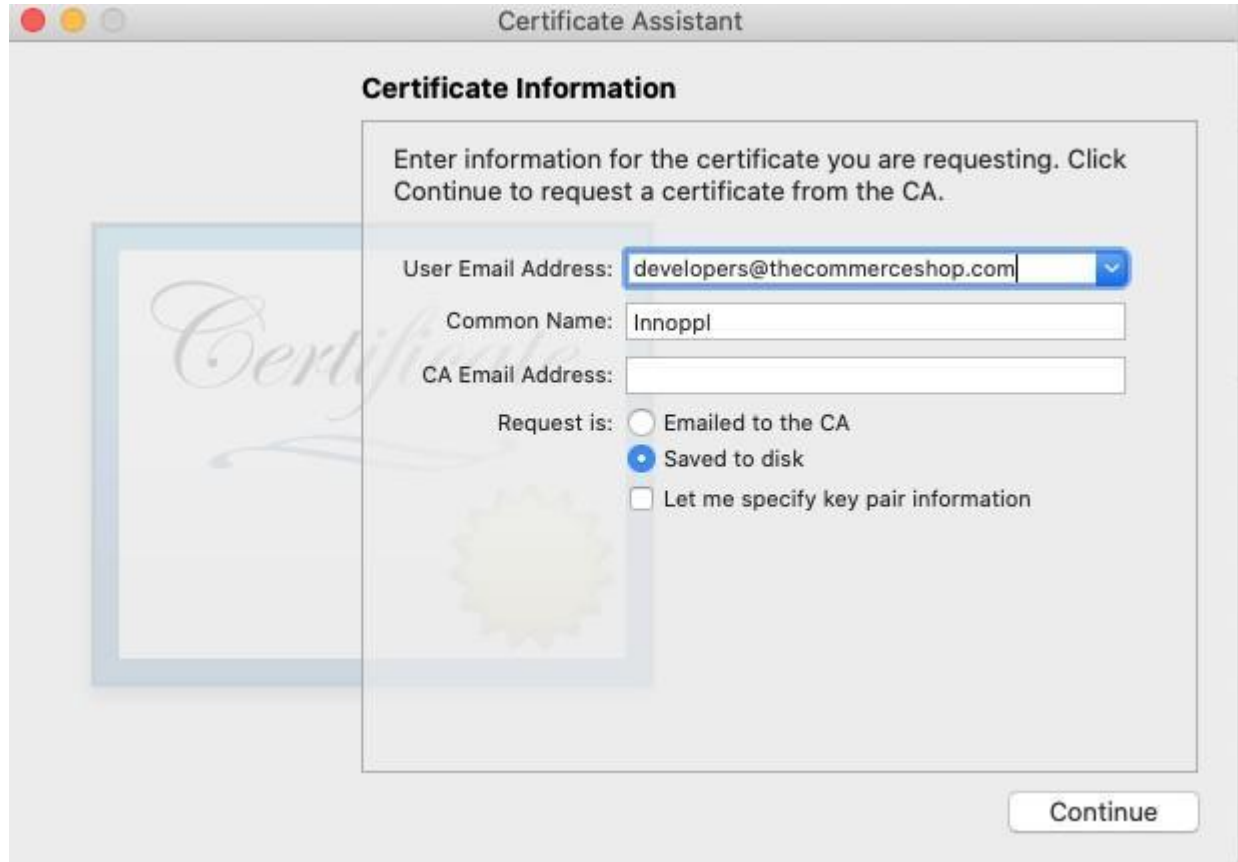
Certificate Assistant

Certificate Information

Enter information for the certificate you are requesting. Click Continue to request a certificate from the CA.

User Email Address: developers@thecommerceshop.com

Common Name: Innoppl

CA Email Address:

Request is: Emailed to the CA

Saved to disk

Let me specify key pair information

Certificate

Continue